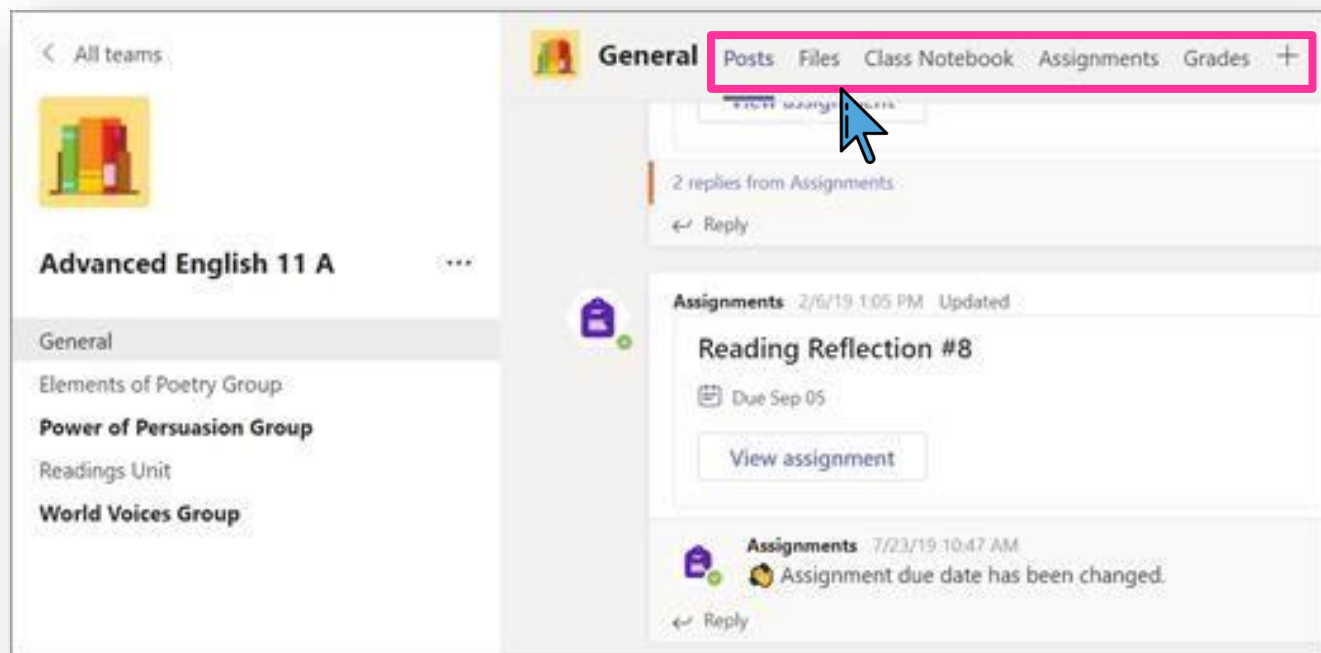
< All teams

Advanced English 11 A ...

General
Elements of Poetry Group
Power of Persuasion Group
Readings Unit
World Voices Group

General Posts Files Class Notebook Assignments Grades +

View assignment

2 replies from Assignments
Reply

Assignments 2/6/19 1:05 PM Updated
Reading Reflection #8
Due Sep 05
View assignment

Assignments 7/23/19 10:47 AM
Assignment due date has been changed.
Reply